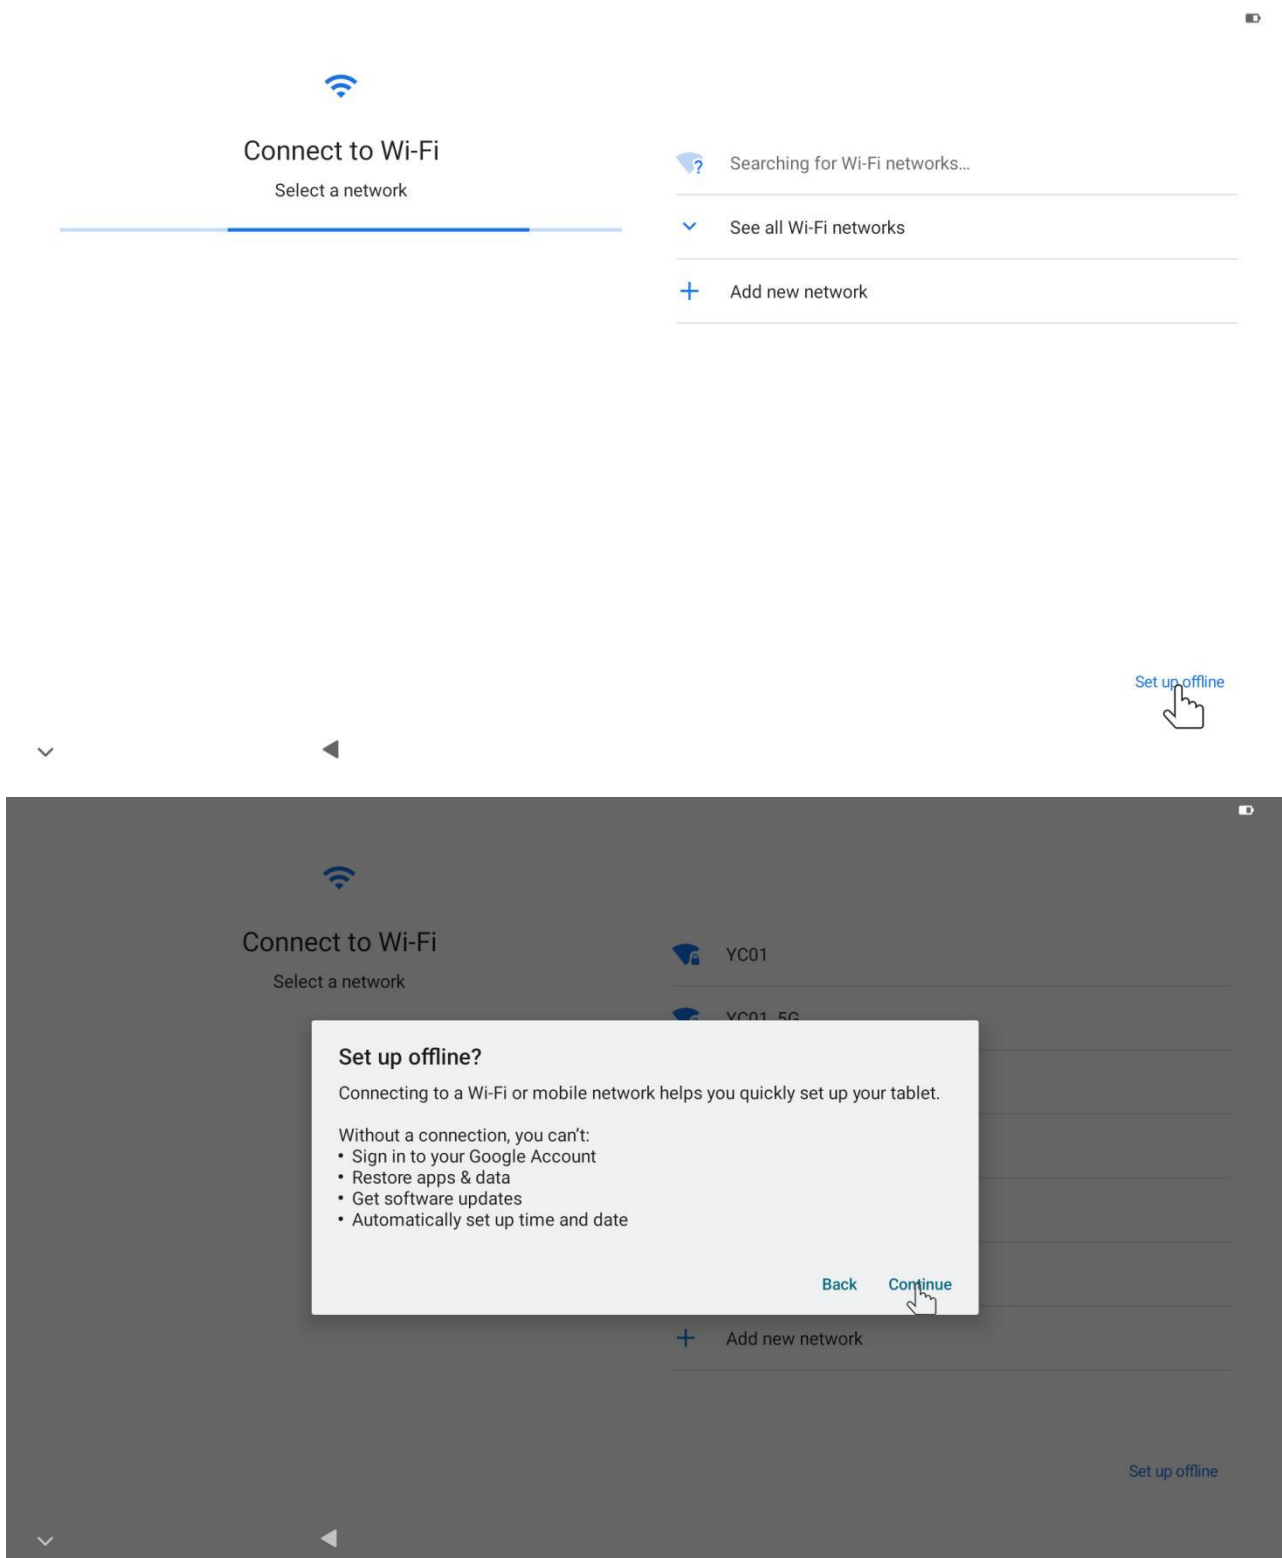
Connect to Wi-Fi

Select a network

Searching for Wi-Fi networks...

See all Wi-Fi networks

Add new network

Set up offline

Connect to Wi-Fi

Select a network

YC01

YC01_5G

Set up offline?

Connecting to a Wi-Fi or mobile network helps you quickly set up your tablet.

Without a connection, you can't:
• Sign in to your Google Account
• Restore apps & data
• Get software updates
• Automatically set up time and date

Back Continue

Add new network

Set up offline